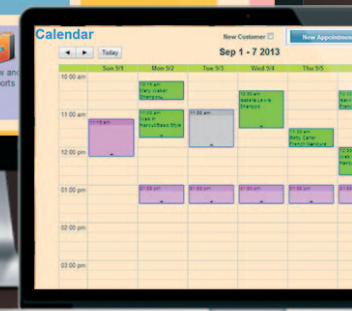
Calendar

New Customer

New Appointment

Today

Sep 1 - 7 2013

| | Sun 9/1 | Mon 9/2 | Tue 9/3 | Wed 9/4 | Thu 9/5 |
|---|---|---|---|---|---|
| 10:00 am | | 10:15 am Betty Walker Shampoo | | 10:30 am Isabelle Lewis Shampoo | |
| 11:00 am | 11:15 am | 11:00 am Cut in Haircut/Basic Style | 11:00 am | | 11:30 am Betty Carter French Manicure |
| 12:00 pm | | | | | |
| 01:00 pm | | 01:00 pm | 01:00 pm | 01:00 pm | 01:00 pm |
| 02:00 pm | | | | | |
| 03:00 pm | | | | | |

s and
rts